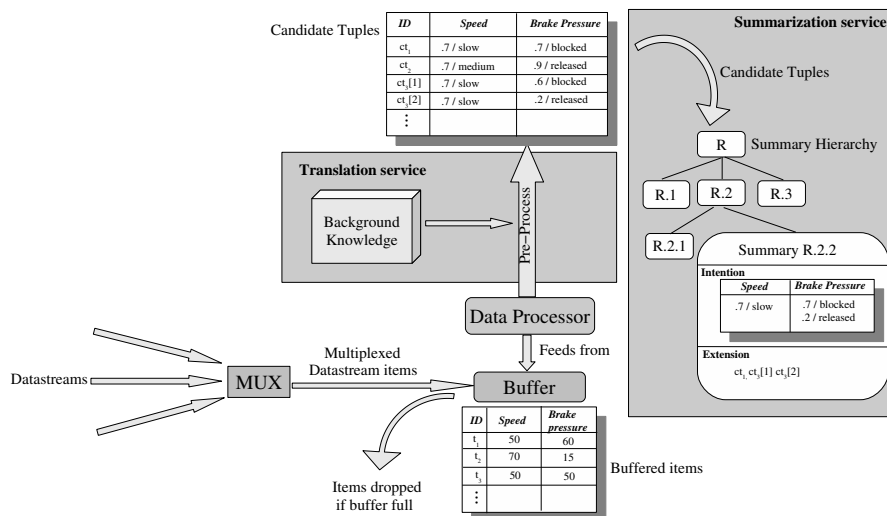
Candidate Tuples

| ID | Speed | Brake Pressure |
|---|---|---|
| $ct_1$ | .7 / slow | .7 / blocked |
| $ct_2$ | .7 / medium | .9 / released |
| $ct_3[1]$ | .7 / slow | .6 / blocked |
| $ct_3[2]$ | .7 / slow | .2 / released |
| ⋮ | | |

Summarization service

Candidate Tuples

R Summary Hierarchy

R.1 R.2 R.3

R.2.1

Summary R.2.2

Intention

| Speed | Brake Pressure |
|---|---|
| .7 / slow | .7 / blocked .2 / released |

Extension

$ct_1$, $ct_3[1]$ $ct_3[2]$

Translation service

Background Knowledge

Pre-Process

Data Processor

Feeds from

Datastreams

MUX

Multiplexed Datastream items

Buffer

| ID | Speed | Brake pressure |
|---|---|---|
| $t_1$ | 50 | 60 |
| $t_2$ | 70 | 15 |
| $t_3$ | 50 | 50 |
| ⋮ | | |

Buffered items

Items dropped if buffer full